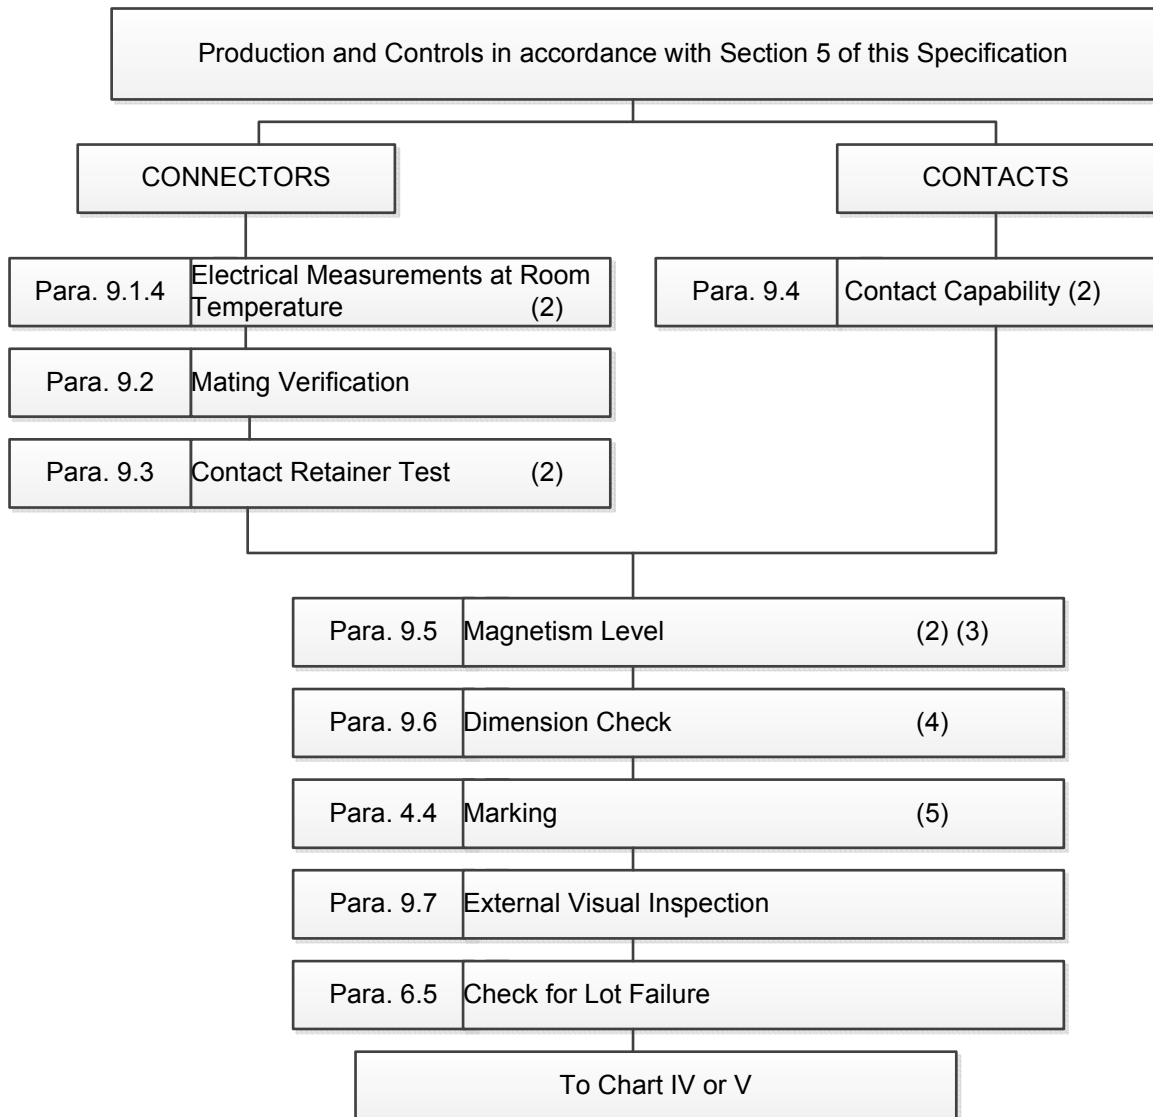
Production and Controls in accordance with Section 5 of this Specification

CONNECTORS

CONTACTS

Para. 9.1.4 Electrical Measurements at Room Temperature (2)

Para. 9.4 Contact Capability (2)

Para. 9.2 Mating Verification

Para. 9.3 Contact Retainer Test (2)

Para. 9.5 Magnetism Level (2) (3)

Para. 9.6 Dimension Check (4)

Para. 4.4 Marking (5)

Para. 9.7 External Visual Inspection

Para. 6.5 Check for Lot Failure

To Chart IV or V